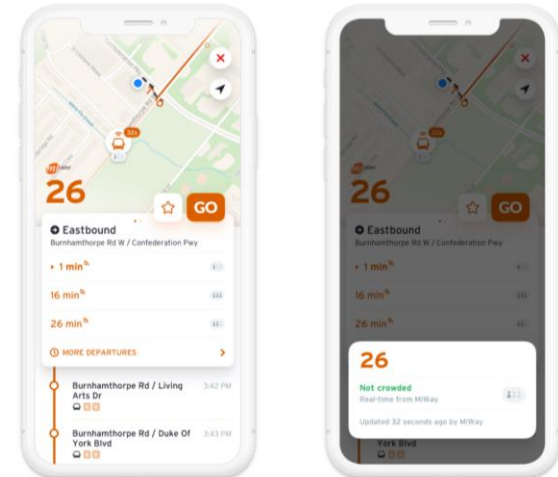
32s

26

GO

Eastbound
Burnhamthorpe Rd W / Confederation Pwy

1 min

16 min

26 min

MORE DEPARTURES

Burnhamthorpe Rd / Living Arts Dr
3:42 PM

Burnhamthorpe Rd / Duke Of York Blvd
3:43 PM

32s

26

GO

Eastbound
Burnhamthorpe Rd W / Confederation Pwy

1 min

16 min

26 min

26

Not crowded
Real-time from MiWay

Updated 32 seconds ago by MiWay

York Blvd